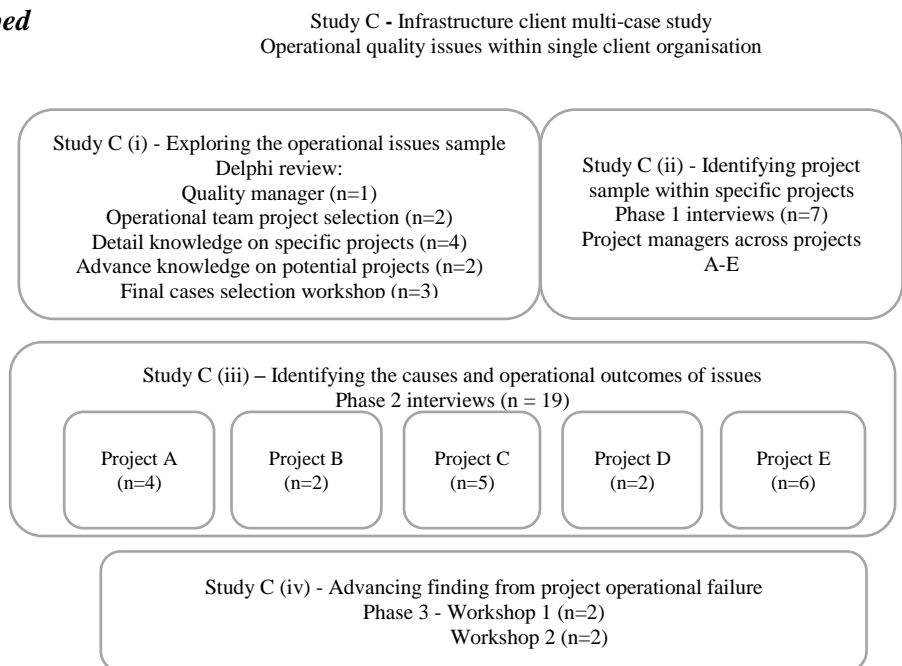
ped

Study C - Infrastructure client multi-case study
Operational quality issues within single client organisation

Study C (i) - Exploring the operational issues sample
Delphi review:
Quality manager (n=1)
Operational team project selection (n=2)
Detail knowledge on specific projects (n=4)
Advance knowledge on potential projects (n=2)
Final cases selection workshop (n=3)

Study C (ii) - Identifying project sample within specific projects
Phase 1 interviews (n=7)
Project managers across projects
A-E

Study C (iii) – Identifying the causes and operational outcomes of issues
Phase 2 interviews (n = 19)

Project A
(n=4)

Project B
(n=2)

Project C
(n=5)

Project D
(n=2)

Project E
(n=6)

Study C (iv) - Advancing finding from project operational failure
Phase 3 - Workshop 1 (n=2)
Workshop 2 (n=2)